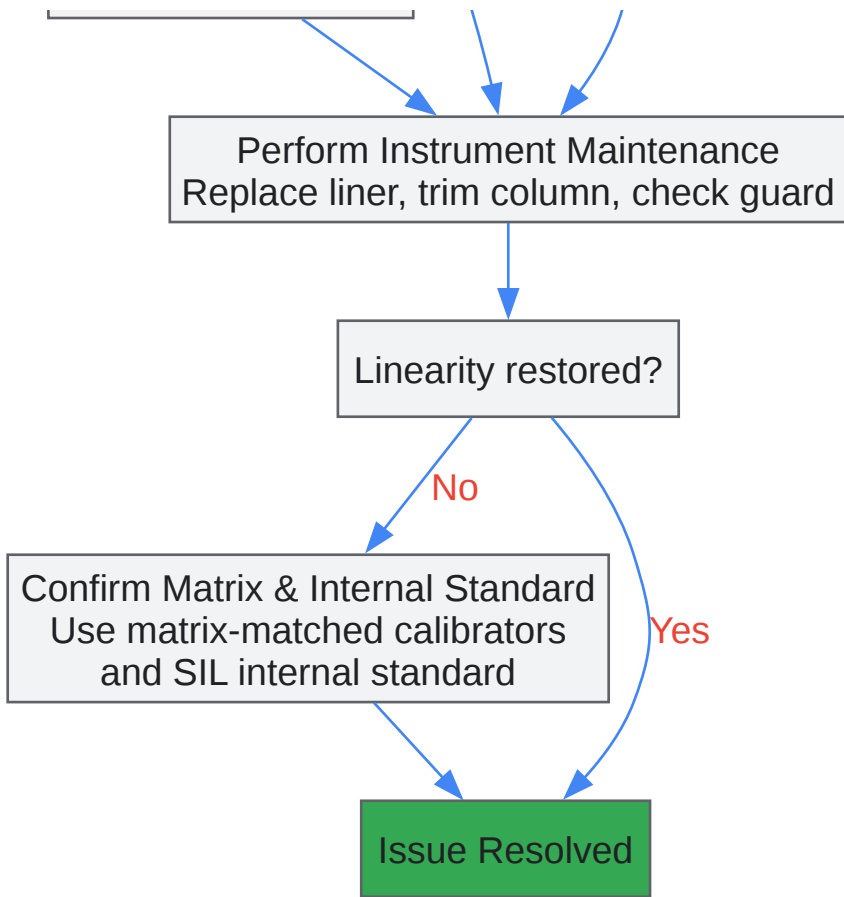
Perform Instrument Maintenance
Replace liner, trim column, check guard

Linearity restored?

No

Yes

Confirm Matrix & Internal Standard
Use matrix-matched calibrators
and SIL internal standard

Issue Resolved